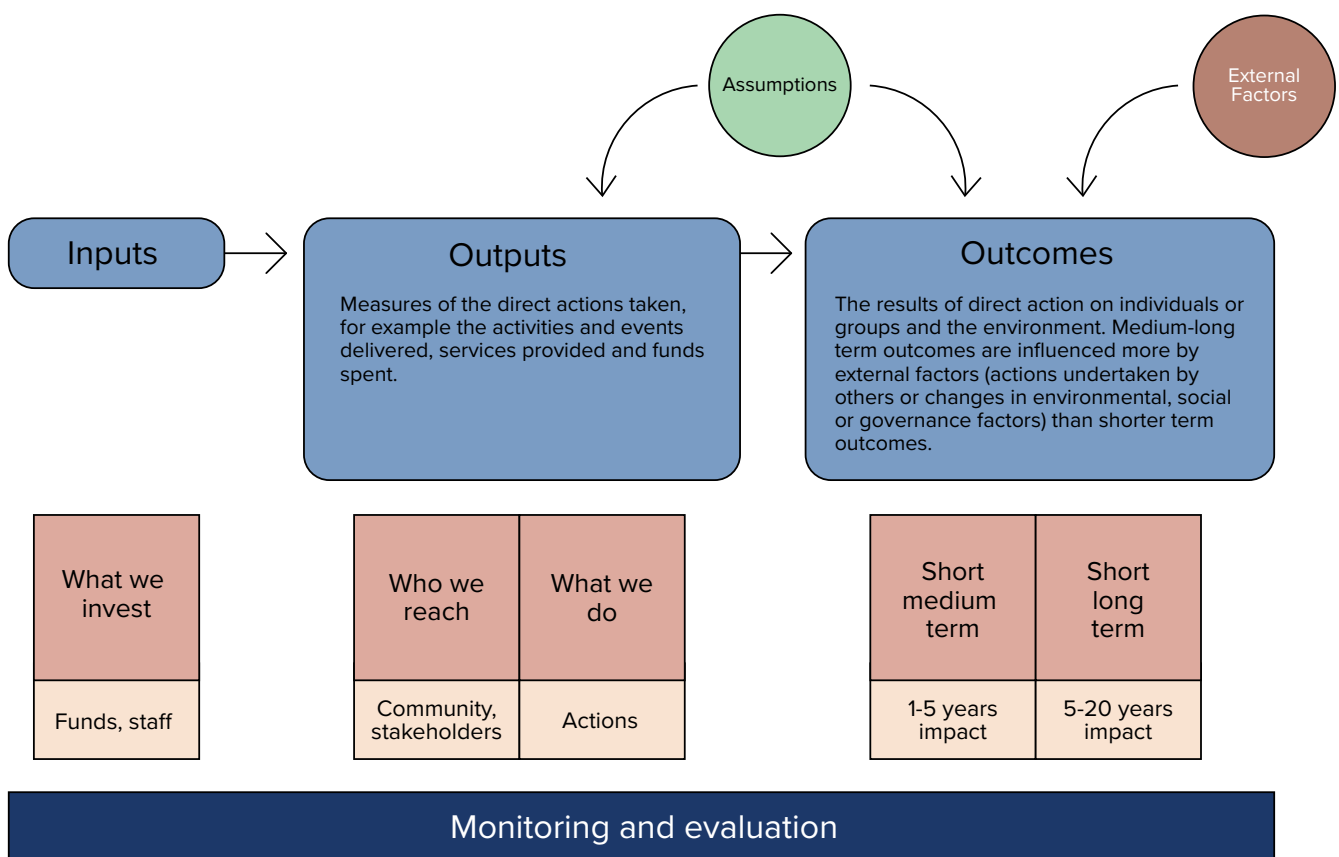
Assumptions

External Factors

Inputs

Outputs

Measures of the direct actions taken, for example the activities and events delivered, services provided and funds spent.

Outcomes

The results of direct action on individuals or groups and the environment. Medium-long term outcomes are influenced more by external factors (actions undertaken by others or changes in environmental, social or governance factors) than shorter term outcomes.

| What we invest |
|---|
| Funds, staff |

| Who we reach | What we do |
|---|---|
| Community, stakeholders | Actions |

| Short medium term | Short long term |
|---|---|
| 1-5 years impact | 5-20 years impact |

Monitoring and evaluation